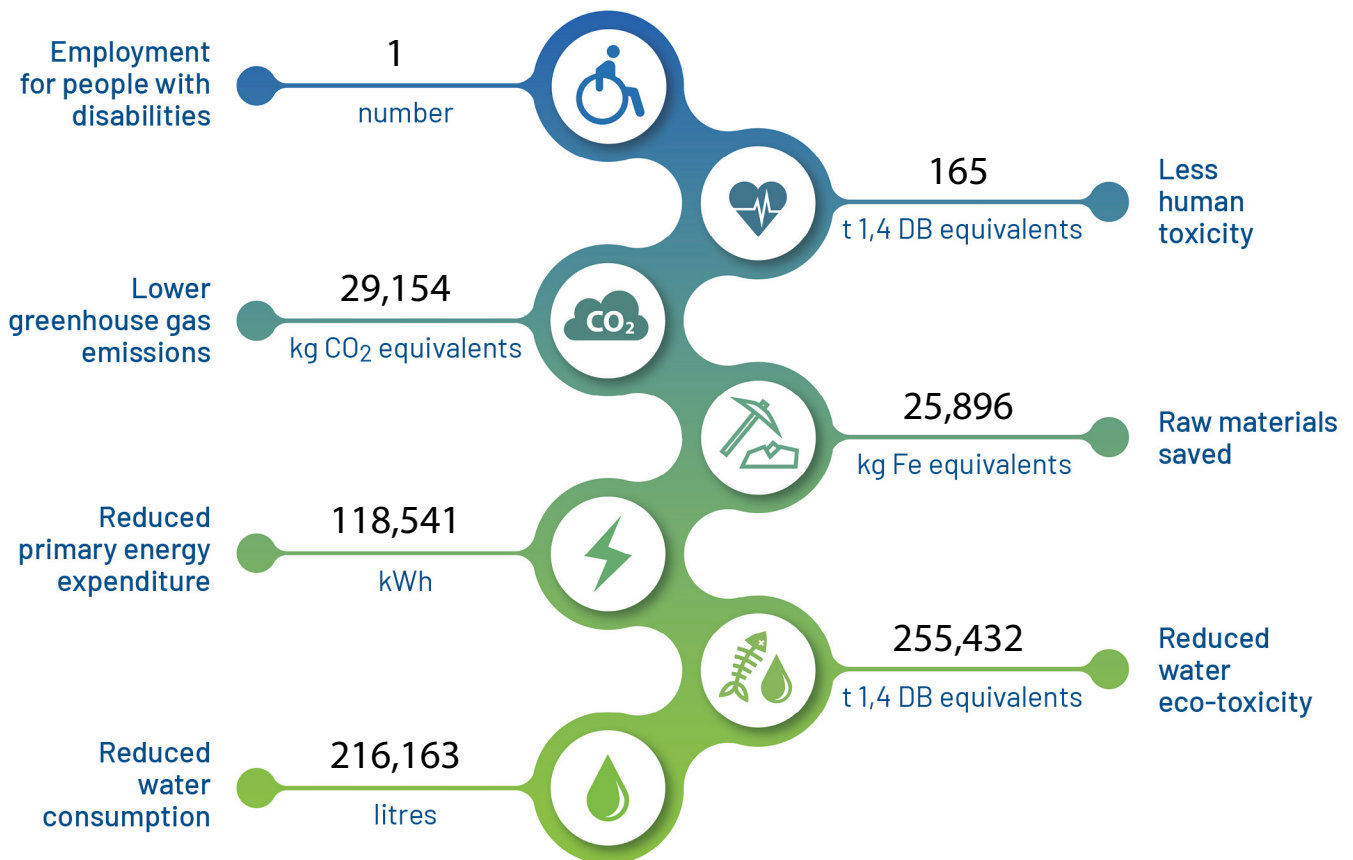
Employment for people with disabilities
1
number

165
t 1,4 DB equivalents
Less human toxicity

Lower greenhouse gas emissions
29,154
kg $CO_2$ equivalents

$CO_2$

25,896
kg Fe equivalents
Raw materials saved

Reduced primary energy expenditure
118,541
kWh

255,432
t 1,4 DB equivalents
Reduced water eco-toxicity

Reduced water consumption
216,163
litres